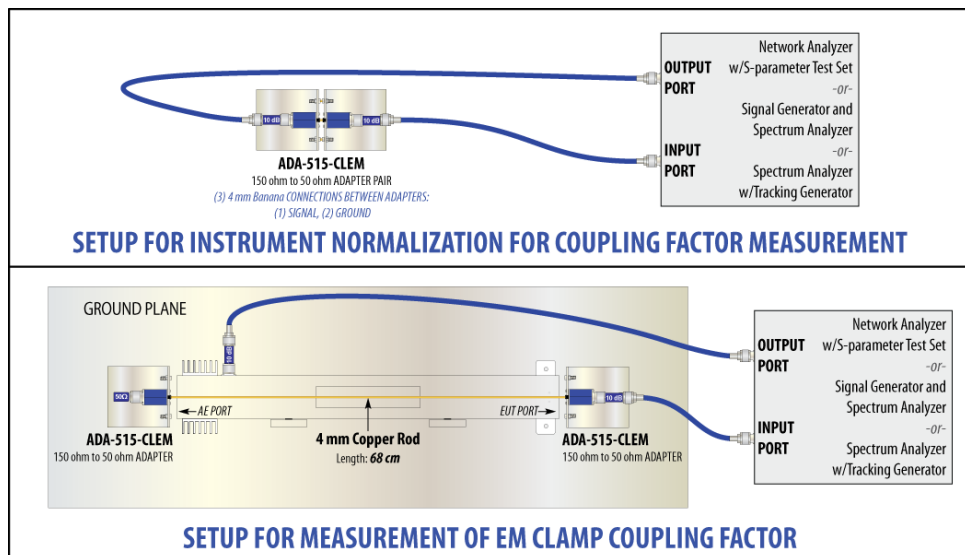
Network Analyzer
OUTPUT w/S-parameter Test Set
PORT
-or-
Signal Generator and
Spectrum Analyzer
INPUT
-or-
PORT
Spectrum Analyzer
w/Tracking Generator

10 dB
10 dB

ADA-515-CLEM
150 ohm to 50 ohm ADAPTER PAIR
(3) 4 mm Banana CONNECTIONS BETWEEN ADAPTERS:
(1) SIGNAL, (2) GROUND

SETUP FOR INSTRUMENT NORMALIZATION FOR COUPLING FACTOR MEASUREMENT

GROUND PLANE

50Ω
10 dB

AE PORT
EUT PORT

ADA-515-CLEM
150 ohm to 50 ohm ADAPTER

4 mm Copper Rod
Length: 68 cm

ADA-515-CLEM
150 ohm to 50 ohm ADAPTER

Network Analyzer
OUTPUT w/S-parameter Test Set
PORT
-or-
Signal Generator and
Spectrum Analyzer
INPUT
-or-
PORT
Spectrum Analyzer
w/Tracking Generator

SETUP FOR MEASUREMENT OF EM CLAMP COUPLING FACTOR